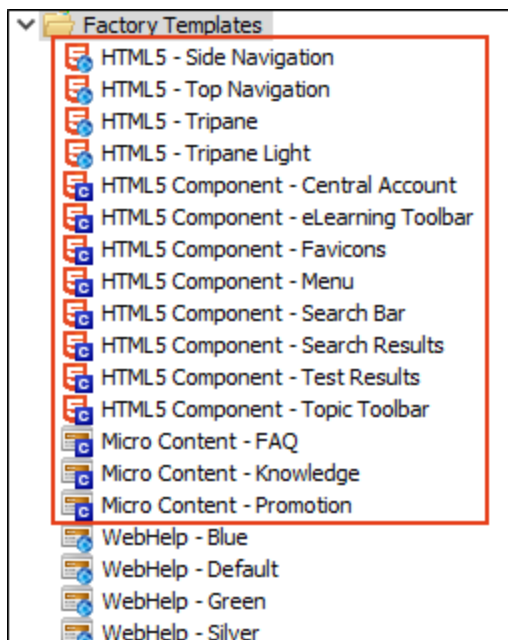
Factory Templates
HTML5 - Side Navigation
HTML5 - Top Navigation
HTML5 - Tripane
HTML5 - Tripane Light
HTML5 Component - Central Account
HTML5 Component - eLearning Toolbar
HTML5 Component - Favicons
HTML5 Component - Menu
HTML5 Component - Search Bar
HTML5 Component - Search Results
HTML5 Component - Test Results
HTML5 Component - Topic Toolbar
Micro Content - FAQ
Micro Content - Knowledge
Micro Content - Promotion
WebHelp - Blue
WebHelp - Default
WebHelp - Green
WebHelp - Silver